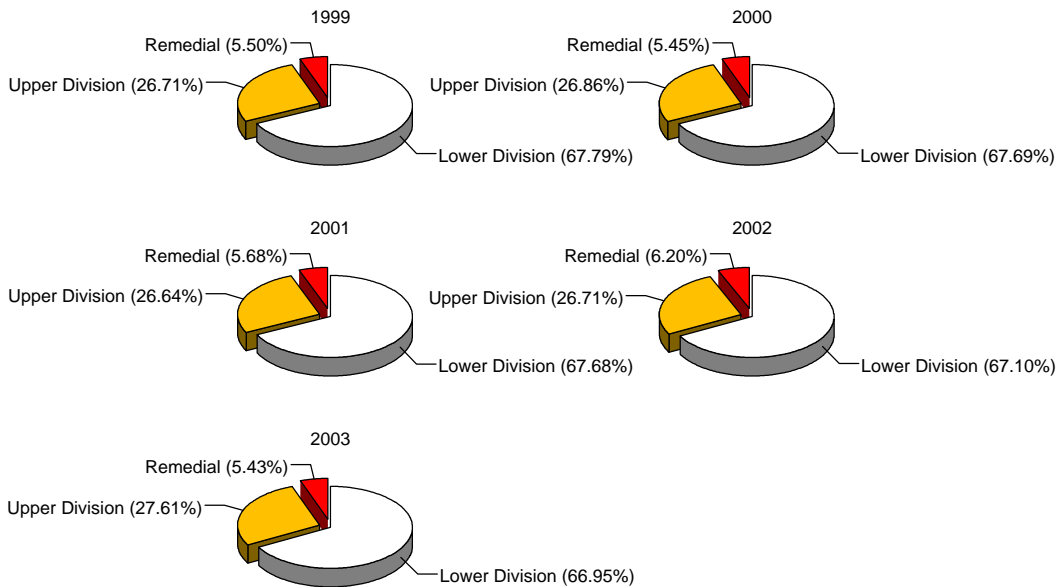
1999

Remedial (5.50%)
Upper Division (26.71%)
Lower Division (67.79%)

2000

Remedial (5.45%)
Upper Division (26.86%)
Lower Division (67.69%)

2001

Remedial (5.68%)
Upper Division (26.64%)
Lower Division (67.68%)

2002

Remedial (6.20%)
Upper Division (26.71%)
Lower Division (67.10%)

2003

Remedial (5.43%)
Upper Division (27.61%)
Lower Division (66.95%)